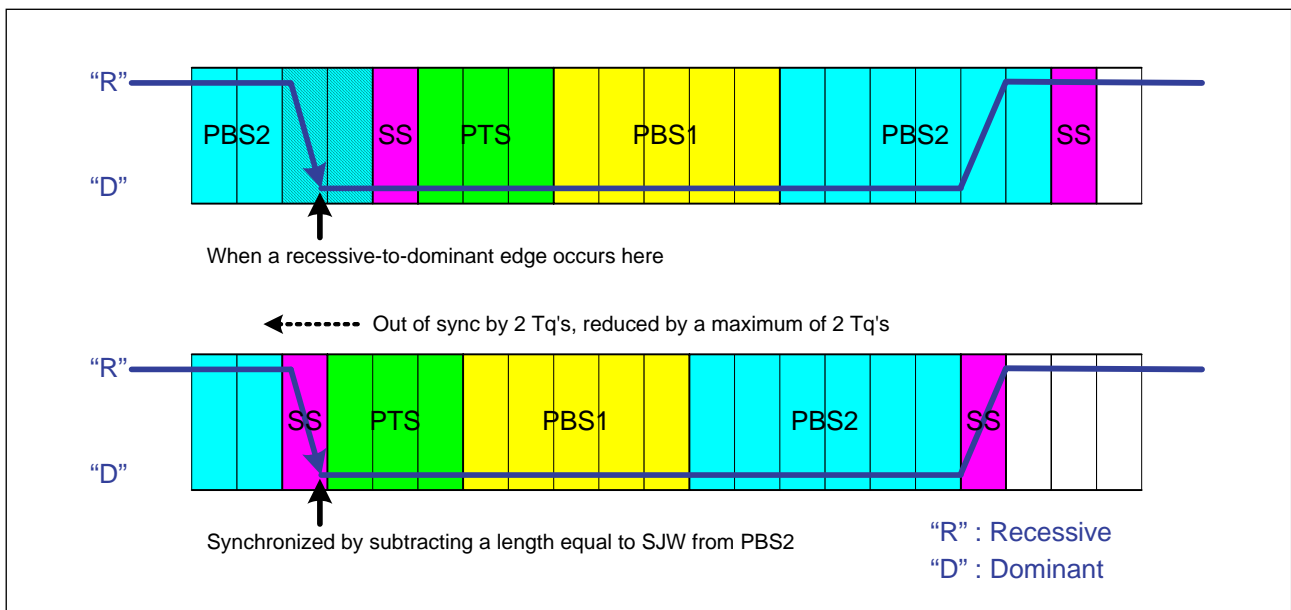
"R"

PBS2 SS PTS PBS1 PBS2 SS

"D"

When a recessive-to-dominant edge occurs here

Out of sync by 2 Tq's, reduced by a maximum of 2 Tq's

"R"

SS PTS PBS1 PBS2 SS

"D"

Synchronized by subtracting a length equal to SJW from PBS2

"R" : Recessive
"D" : Dominant